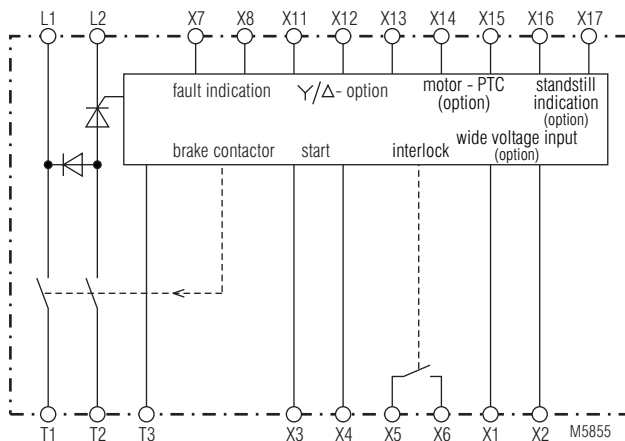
L1 L2 X7 X8 X11 X12 X13 X14 X15 X16 X17

fault indication

Y/Δ- option

motor - PTC (option)

standstill indication (option)

brake contactor

start

interlock

wide voltage input (option)

T1 T2 T3 X3 X4 X5 X6 X1 X2 M5855